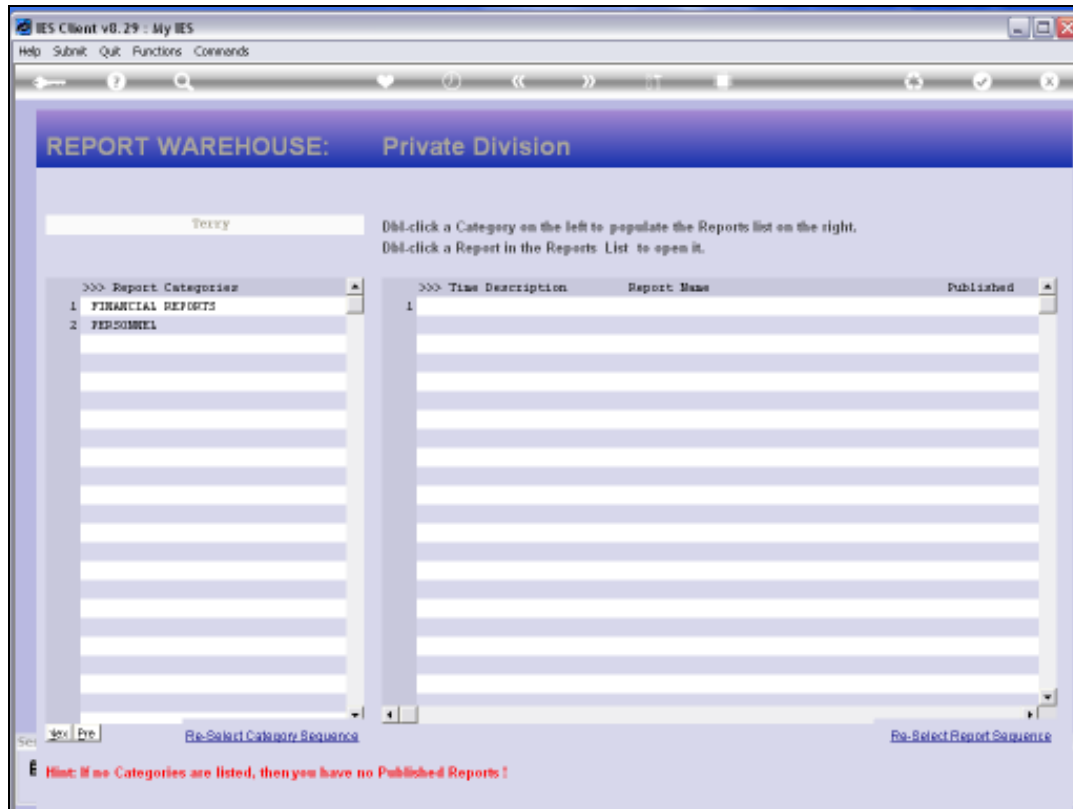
IES Client v8.29 : My IES

Help Submit Quit Functions Commands

REPORT WAREHOUSE: Private Division

Terry

Dbl-click a Category on the left to populate the Reports list on the right.
Dbl-click a Report in the Reports List to open it.

>>> Report Categories
1 FINANCIAL REPORTS
2 PERSONNEL

>>> Time Description Report Name Published
1

Nex Pre

Re-Select Category Sequence

Re-Select Report Sequence

Hint: If no Categories are listed, then you have no Published Reports !